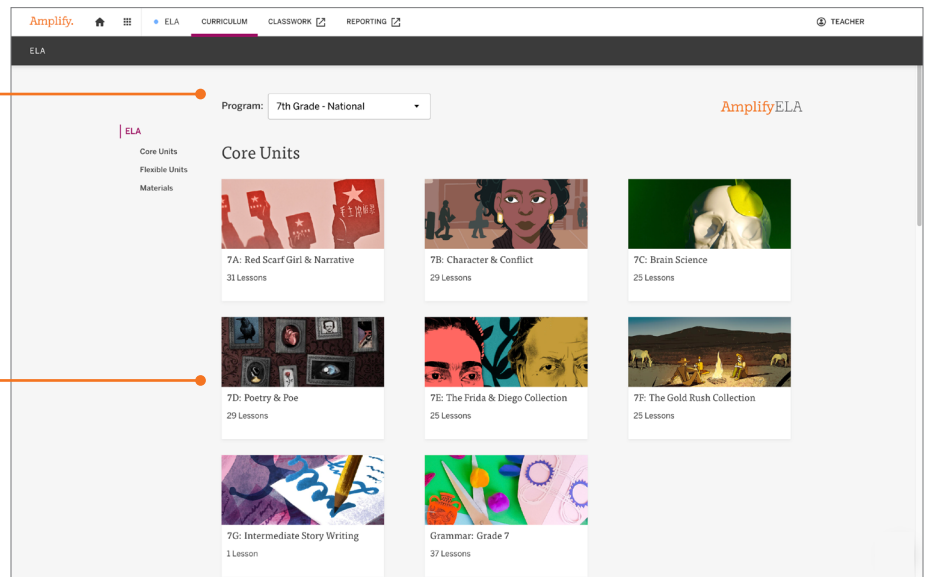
Amplify. ELA CURRICULUM CLASSWORK REPORTING TEACHER

ELA

Program: 7th Grade - National

AmplifyELA

ELA
Core Units
Flexible Units
Materials

Core Units

7A: Red Scarf Girl & Narrative
31 Lessons

7B: Character & Conflict
29 Lessons

7C: Brain Science
25 Lessons

7D: Poetry & Poe
29 Lessons

7E: The Frida & Diego Collection
25 Lessons

7F: The Gold Rush Collection
25 Lessons

7G: Intermediate Story Writing
1 Lesson

Grammar: Grade 7
37 Lessons